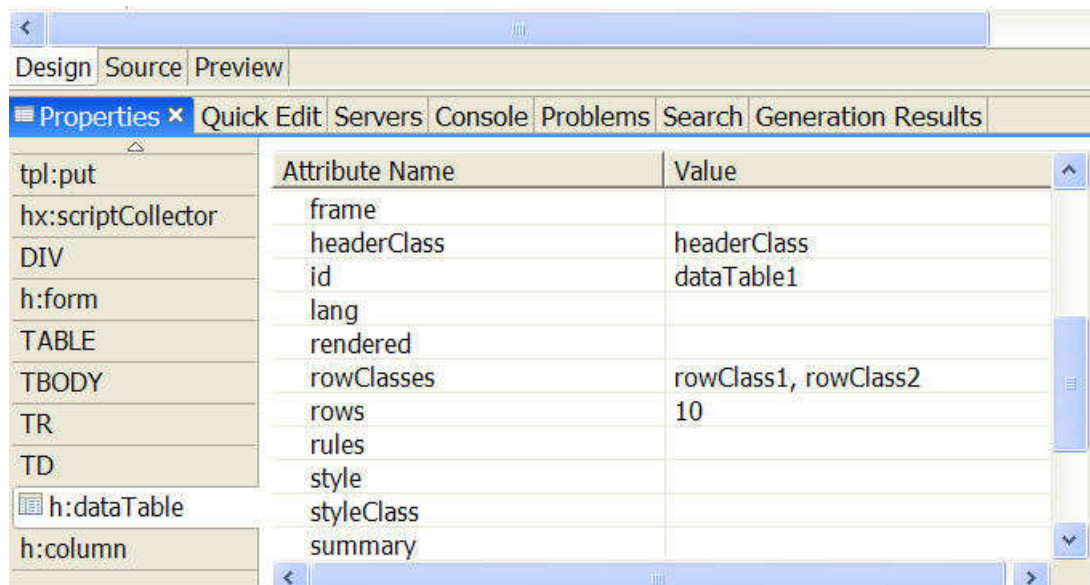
Design Source Preview

Properties × Quick Edit Servers Console Problems Search Generation Results

tpl:put
hx:scriptCollector
DIV
h:form
TABLE
TBODY
TR
TD
h:dataTable
h:column

| Attribute Name | Value |
|---|---|
| frame | |
| headerClass | headerClass |
| id | dataTable1 |
| lang | |
| rendered | |
| rowClasses | rowClass1, rowClass2 |
| rows | 10 |
| rules | |
| style | |
| styleClass | |
| summary | |